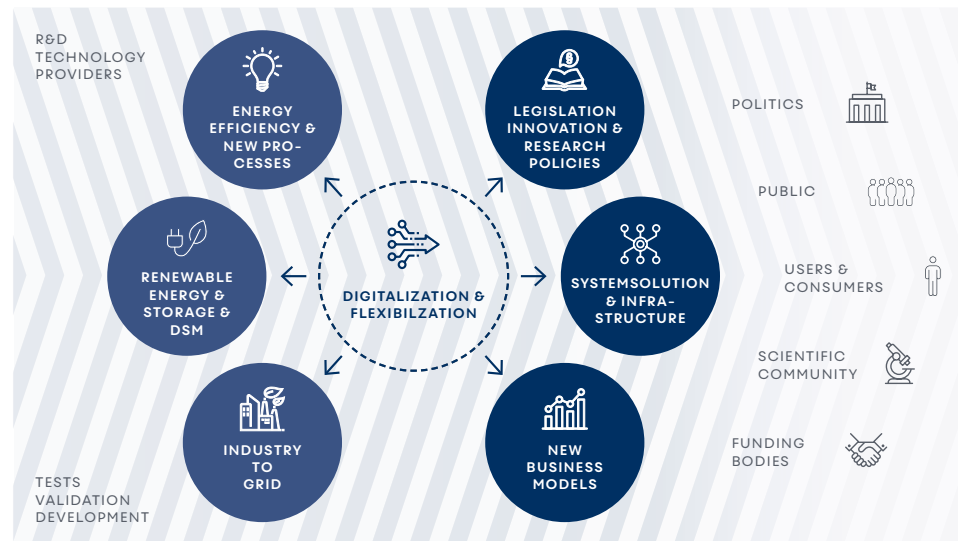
R&D TECHNOLOGY PROVIDERS

ENERGY EFFICIENCY & NEW PROCESSES

LEGISLATION INNOVATION & RESEARCH POLICIES

POLITICS

RENEWABLE ENERGY & STORAGE & DSM

DIGITALIZATION & FLEXIBILZATION

SYSTEMSOLUTION & INFRASTRUCTURE

PUBLIC

USERS & CONSUMERS

SCIENTIFIC COMMUNITY

INDUSTRY TO GRID

NEW BUSINESS MODELS

FUNDING BODIES

TESTS VALIDATION DEVELOPMENT